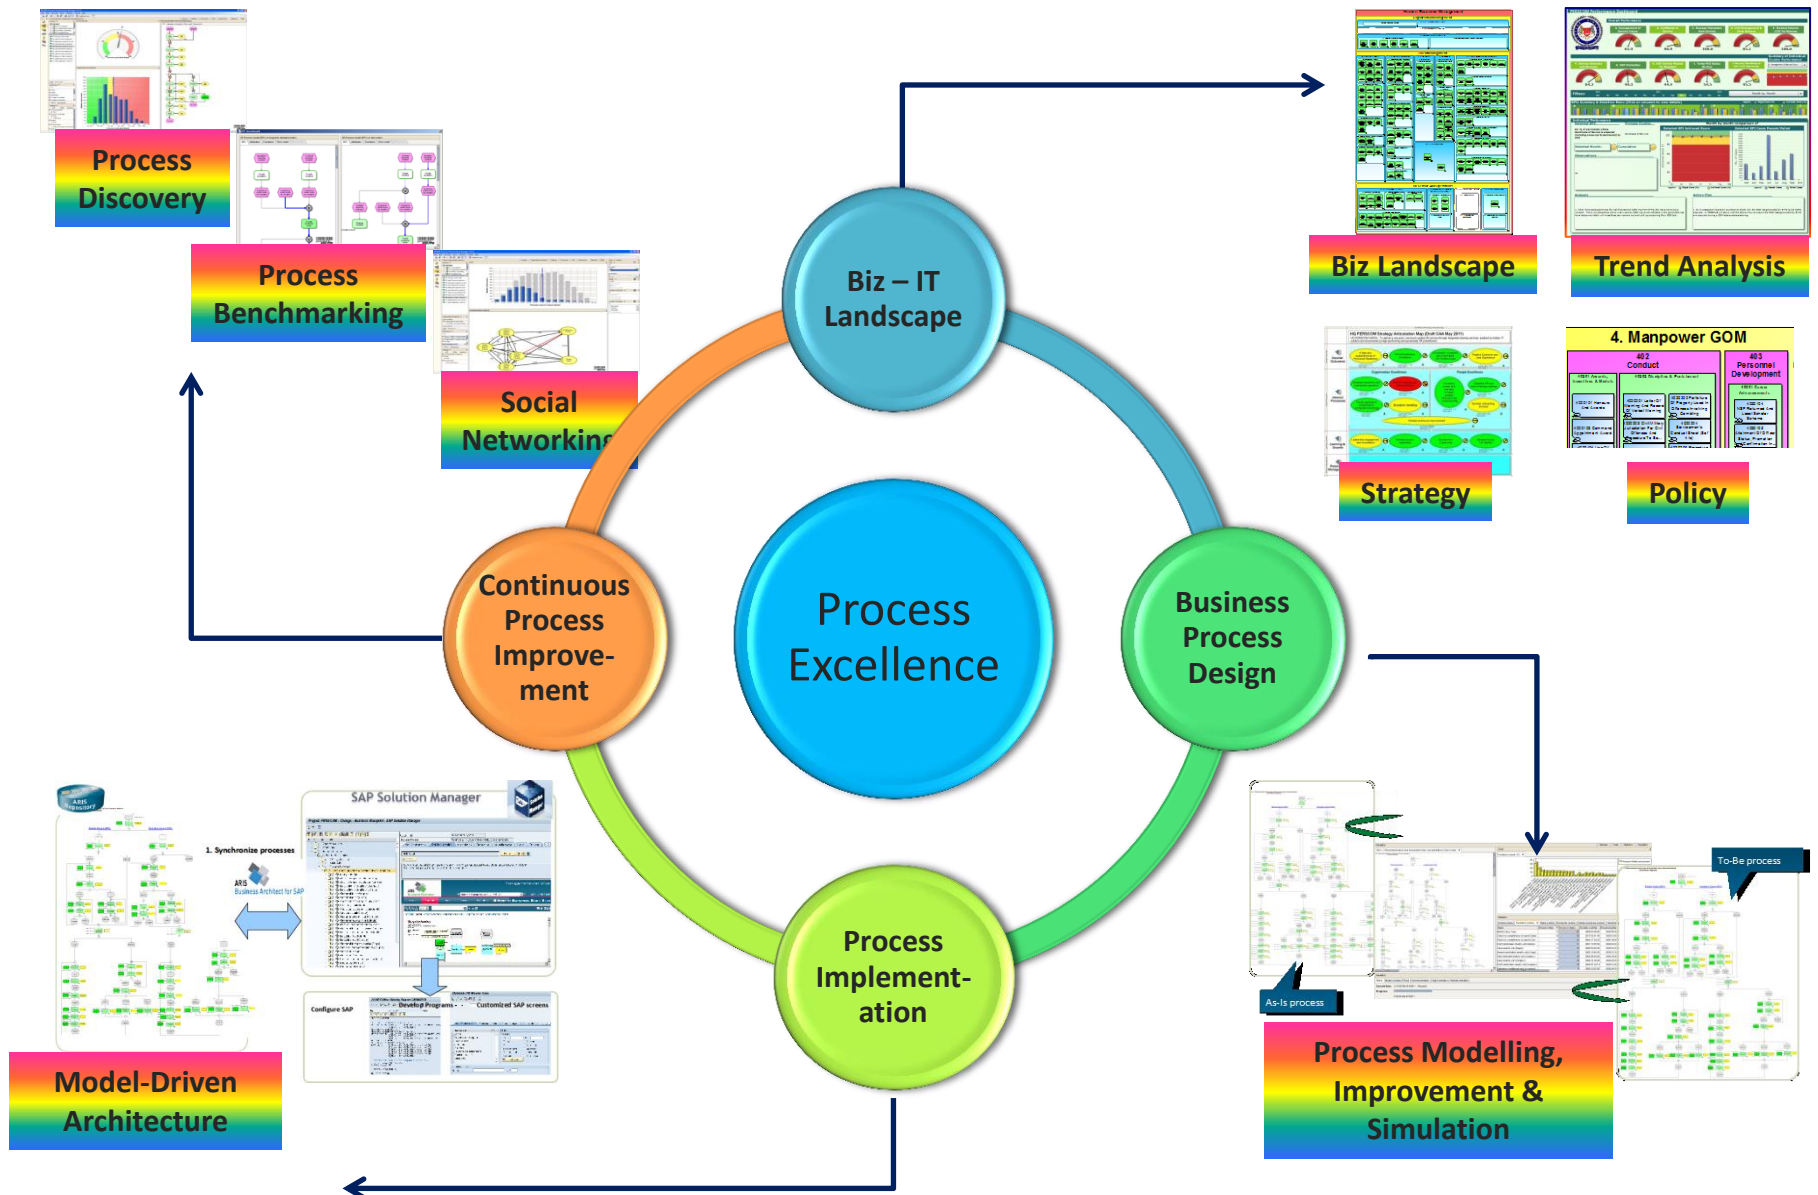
Process Discovery

Process Benchmarking

Social Networkin

Biz – IT Landscape

Biz Landscape

Trend Analysis

4. Manpower GOM

Strategy

Policy

Continuous Process Improvement

Process Excellence

Business Process Design

SAP Solution Manager

1. Synchronize processes

ARIS Business Architect for SAP

Configure SAP

Develop Programs

Customized SAP screens

Model-Driven Architecture

Process Implementation

To-Be process

As-Is process

Process Modelling, Improvement & Simulation